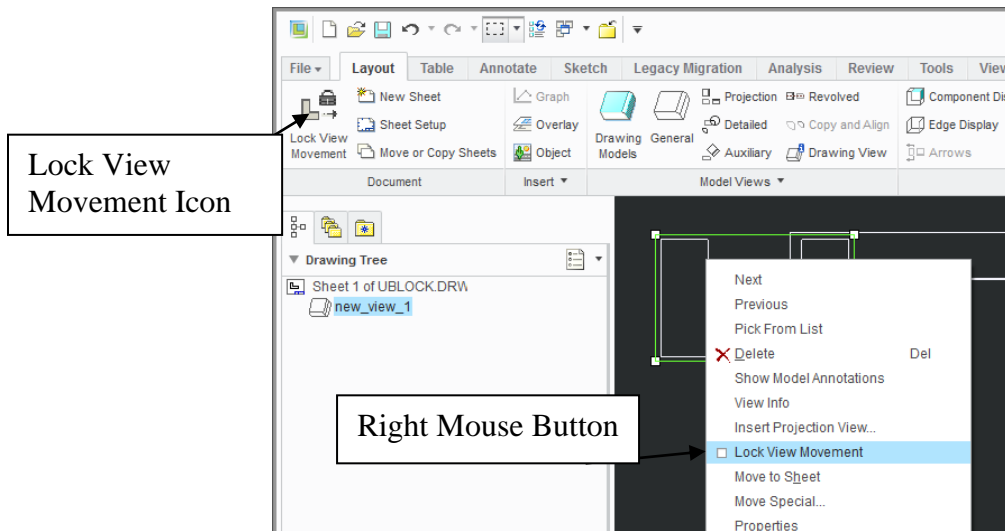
File ▾ Layout Table Annotate Sketch Legacy Migration Analysis Review Tools View

Lock View Movement
New Sheet
Sheet Setup
Move or Copy Sheets
Graph
Overlay
Object
Drawing Models
General
Projection
Revolved
Detailed
Copy and Align
Auxiliary
Drawing View
Component Di
Edge Display
Arrows

Document
Insert ▾
Model Views ▾

Lock View Movement Icon

Drawing Tree
Sheet 1 of UBLOCK.DRW
new_view_1

Next
Previous
Pick From List
Delete Del
Show Model Annotations
View Info
Insert Projection View...
Lock View Movement
Move to Sheet
Move Special...
Properties

Right Mouse Button